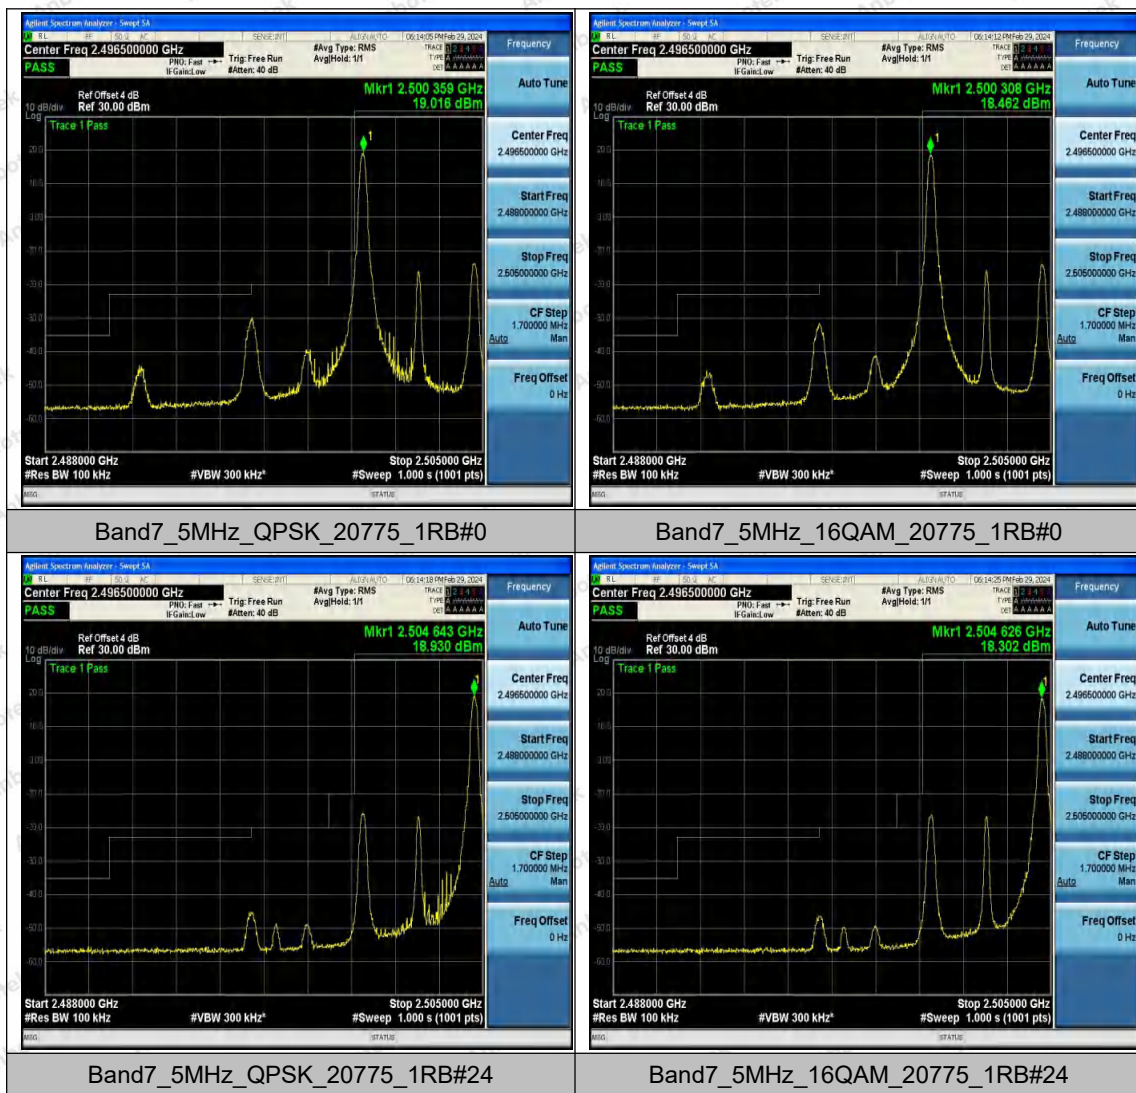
Agilent Spectrum Analyzer - Swept SA
RL RF 50 Ω AC SENSE:INT ALIGN AUTO 06:14:05 PM Feb 29, 2024
Center Freq 2.496500000 GHz
PASS
PNO: Fast IFGain:Low Trig: Free Run #Atten: 40 dB #Avg Type: RMS Avg|Hold: 1/1
TRACE 1 2 3 4 5 6 TYPE A WWWWW DET A A A A A
Frequency
Ref Offset 4 dB
10 dB/div Ref 30.00 dBm
Log
Mkr1 2.500 359 GHz
19.016 dBm
Trace 1 Pass
20.0 10.0 0.00 -10.0 -20.0 -30.0 -40.0 -50.0 -60.0
Start 2.488000 GHz
#Res BW 100 kHz #VBW 300 kHz* Stop 2.505000 GHz
#Sweep 1.000 s (1001 pts)
MSG STATUS
Auto Tune
Center Freq 2.496500000 GHz
Start Freq 2.488000000 GHz
Stop Freq 2.505000000 GHz
CF Step 1.700000 MHz Auto Man
Freq Offset 0 Hz

Band7_5MHz_QPSK_20775_1RB#0

Agilent Spectrum Analyzer - Swept SA
RL RF 50 Ω AC SENSE:INT ALIGN AUTO 06:14:12 PM Feb 29, 2024
Center Freq 2.496500000 GHz
PASS
PNO: Fast IFGain:Low Trig: Free Run #Atten: 40 dB #Avg Type: RMS Avg|Hold: 1/1
Frequency
Ref Offset 4 dB
10 dB/div Ref 30.00 dBm
Log
Mkr1 2.500 308 GHz
18.462 dBm
Trace 1 Pass
Start 2.488000 GHz
#Res BW 100 kHz #VBW 300 kHz* Stop 2.505000 GHz
#Sweep 1.000 s (1001 pts)
MSG STATUS
Auto Tune
Center Freq 2.496500000 GHz
Start Freq 2.488000000 GHz
Stop Freq 2.505000000 GHz
CF Step 1.700000 MHz Auto Man
Freq Offset 0 Hz

Band7_5MHz_16QAM_20775_1RB#0

Agilent Spectrum Analyzer - Swept SA
RL RF 50 Ω AC SENSE:INT ALIGN AUTO 06:14:18 PM Feb 29, 2024
Center Freq 2.496500000 GHz
PASS
PNO: Fast IFGain:Low Trig: Free Run #Atten: 40 dB #Avg Type: RMS Avg|Hold: 1/1
Frequency
Ref Offset 4 dB
10 dB/div Ref 30.00 dBm
Log
Mkr1 2.504 643 GHz
18.930 dBm
Trace 1 Pass
Start 2.488000 GHz
#Res BW 100 kHz #VBW 300 kHz* Stop 2.505000 GHz
#Sweep 1.000 s (1001 pts)
MSG STATUS
Auto Tune
Center Freq 2.496500000 GHz
Start Freq 2.488000000 GHz
Stop Freq 2.505000000 GHz
CF Step 1.700000 MHz Auto Man
Freq Offset 0 Hz

Band7_5MHz_QPSK_20775_1RB#24

Agilent Spectrum Analyzer - Swept SA
RL RF 50 Ω AC SENSE:INT ALIGN AUTO 06:14:25 PM Feb 29, 2024
Center Freq 2.496500000 GHz
PASS
PNO: Fast IFGain:Low Trig: Free Run #Atten: 40 dB #Avg Type: RMS Avg|Hold: 1/1
Frequency
Ref Offset 4 dB
10 dB/div Ref 30.00 dBm
Log
Mkr1 2.504 626 GHz
18.302 dBm
Trace 1 Pass
Start 2.488000 GHz
#Res BW 100 kHz #VBW 300 kHz* Stop 2.505000 GHz
#Sweep 1.000 s (1001 pts)
MSG STATUS
Auto Tune
Center Freq 2.496500000 GHz
Start Freq 2.488000000 GHz
Stop Freq 2.505000000 GHz
CF Step 1.700000 MHz Auto Man
Freq Offset 0 Hz

Band7_5MHz_16QAM_20775_1RB#24